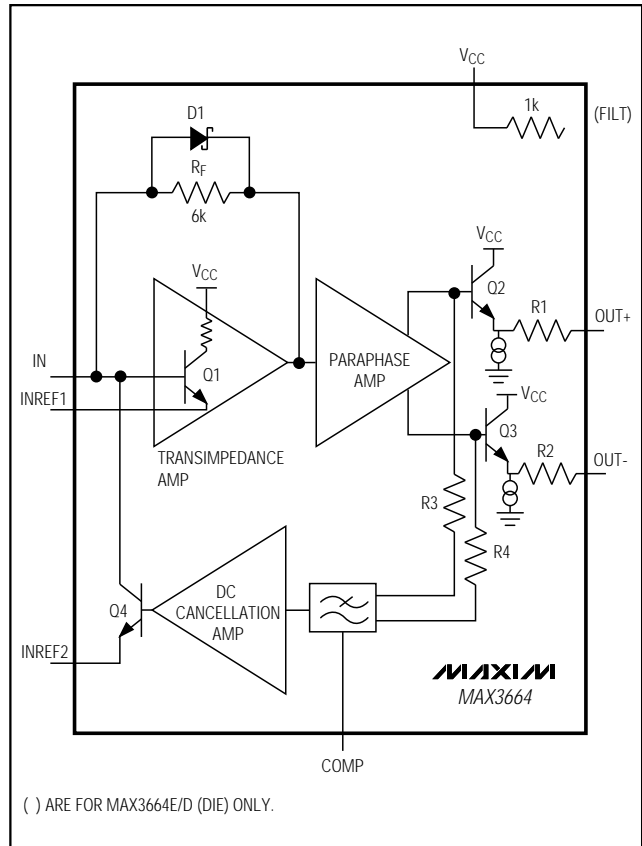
$V_{CC}$

1k

(FILT)

D1

$R_F$

6k

$V_{CC}$

$V_{CC}$

Q2

R1

OUT+

IN

PARAPHASE AMP

Q1

INREF1

$V_{CC}$

Q3

R2

OUT-

TRANSIMPEDANCE AMP

R3

R4

DC CANCELLATION AMP

Q4

INREF2

MAXIM

MAX3664

COMP

( ) ARE FOR MAX3664E/D (DIE) ONLY.